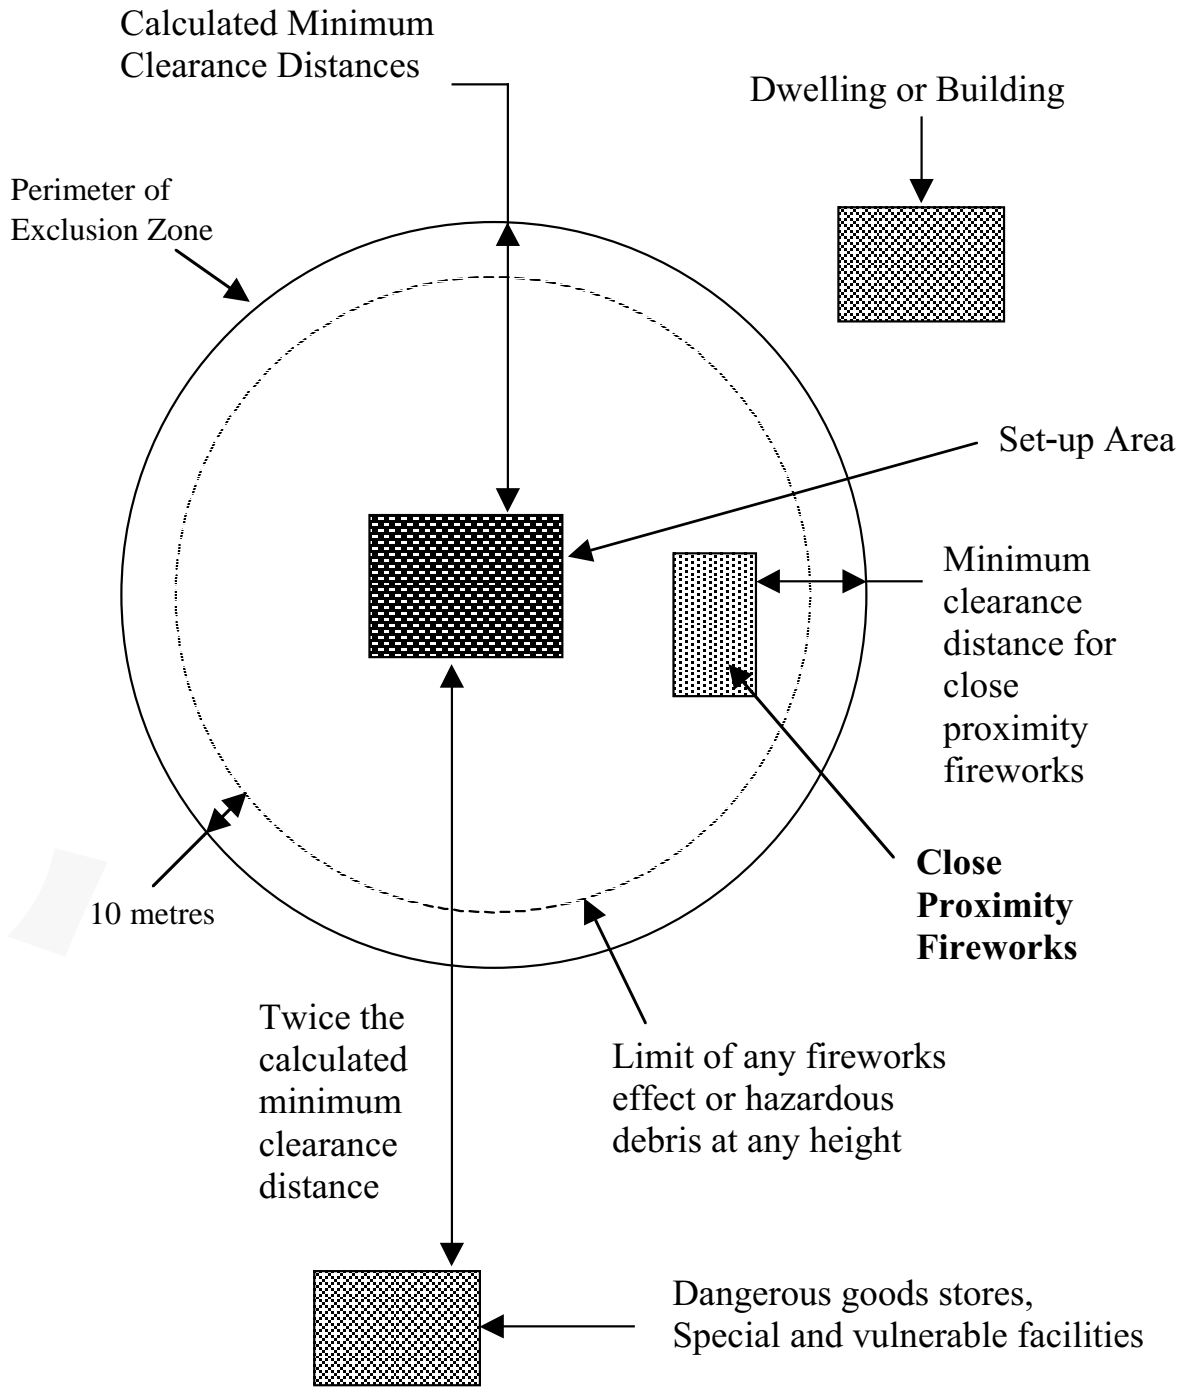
Calculated Minimum Clearance Distances

Dwelling or Building

Perimeter of Exclusion Zone

Set-up Area

Minimum clearance distance for close proximity fireworks

Close Proximity Fireworks

10 metres

Twice the calculated minimum clearance distance

Limit of any fireworks effect or hazardous debris at any height

Dangerous goods stores, Special and vulnerable facilities